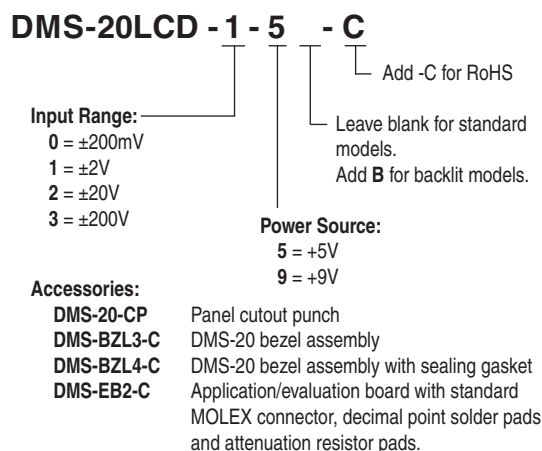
DMS-20LCD - 1 - 5 - C

Add -C for RoHS

Input Range:
0 = ±200mV
1 = ±2V
2 = ±20V
3 = ±200V

Leave blank for standard models.
Add **B** for backlit models.

Power Source:
5 = +5V
9 = +9V

Accessories:

| | |
|---|---|
| DMS-20-CP | Panel cutout punch |
| DMS-BZL3-C | DMS-20 bezel assembly |
| DMS-BZL4-C | DMS-20 bezel assembly with sealing gasket |
| DMS-EB2-C | Application/evaluation board with standard MOLEX connector, decimal point solder pads and attenuation resistor pads. |